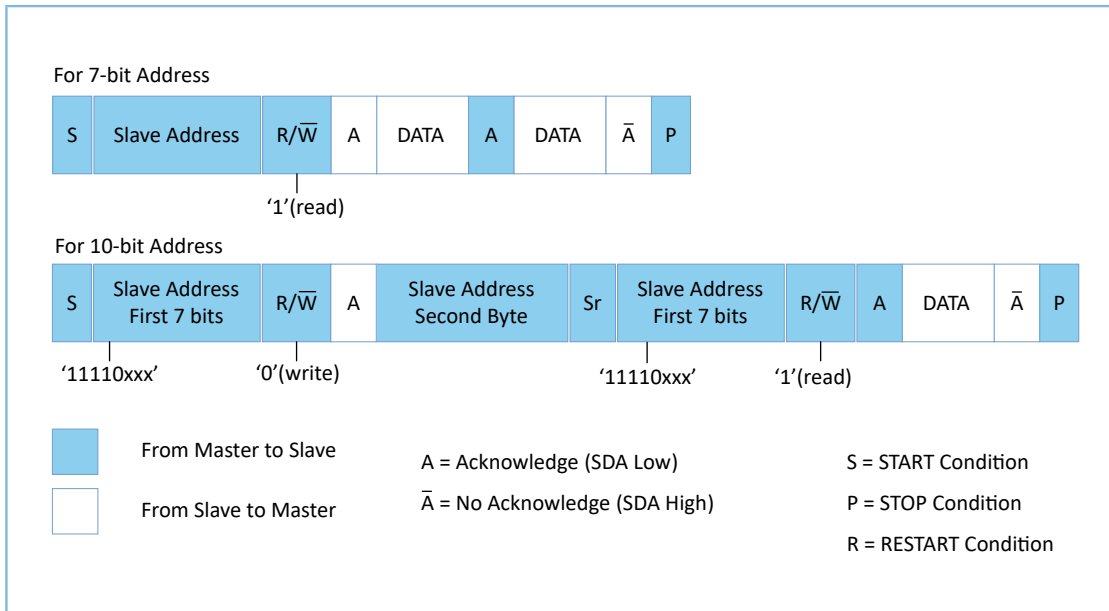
For 7-bit Address

| S | Slave Address | R/$\overline{W}$ | A | DATA | A | DATA | $\overline{A}$ | P |
|---|---|---|---|---|---|---|---|---|

'1'(read)

For 10-bit Address

| S | Slave Address First 7 bits | R/$\overline{W}$ | A | Slave Address Second Byte | Sr | Slave Address First 7 bits | R/$\overline{W}$ | A | DATA | $\overline{A}$ | P |
|---|---|---|---|---|---|---|---|---|---|---|---|

'11110xxx'

'0'(write)

'11110xxx'

'1'(read)

From Master to Slave

From Slave to Master

A = Acknowledge (SDA Low)

$\overline{A}$ = No Acknowledge (SDA High)

S = START Condition

P = STOP Condition

R = RESTART Condition